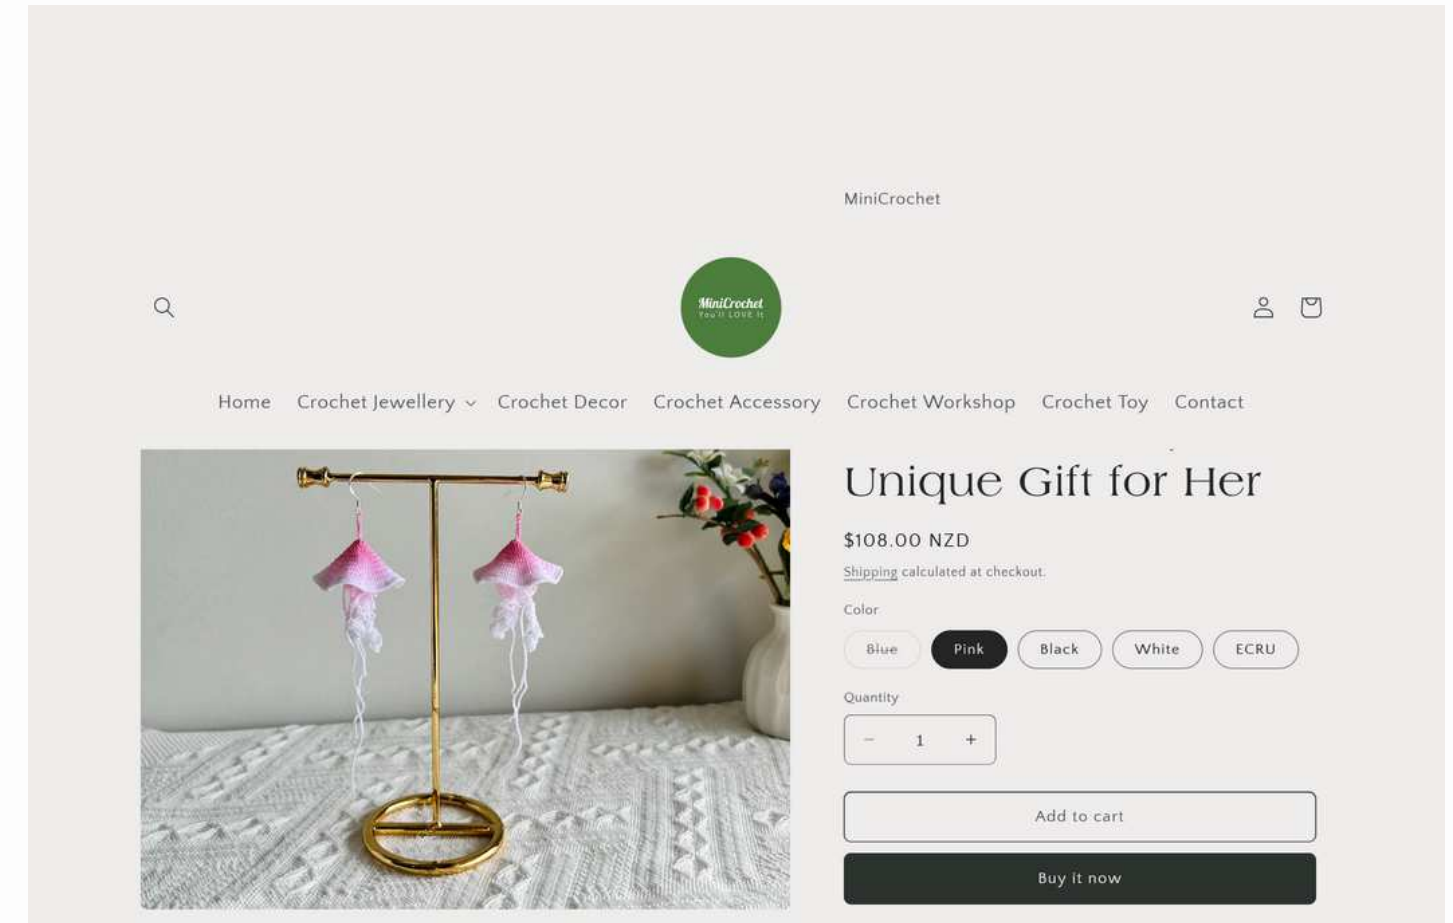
MiniCrochet

MiniCrochet
You'll LOVE it

Home Crochet Jewellery Crochet Decor Crochet Accessory Crochet Workshop Crochet Toy Contact

Unique Gift for Her

$108.00 NZD

Shipping calculated at checkout.

Color

Blue Pink Black White ECRU

Quantity

− 1 +

Add to cart

Buy it now